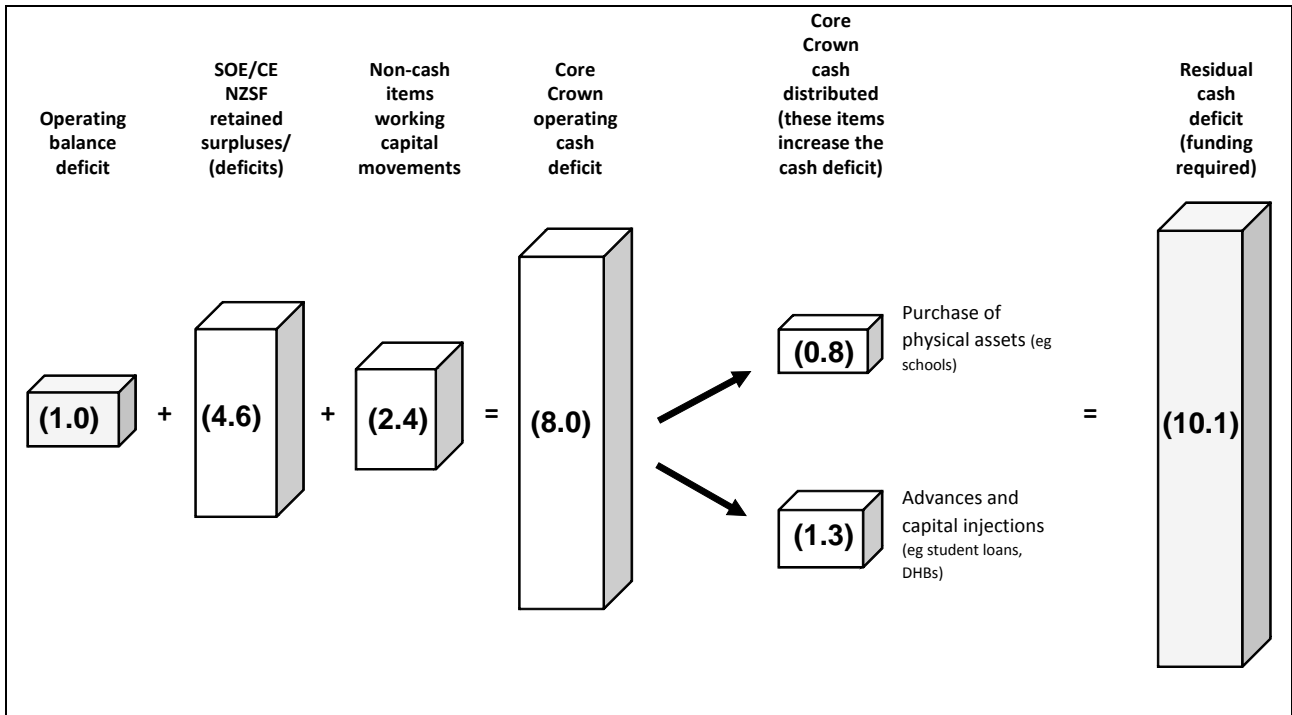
Operating balance deficit

SOE/CE NZSF retained surpluses/ (deficits)

Non-cash items working capital movements

Core Crown operating cash deficit

Core Crown cash distributed (these items increase the cash deficit)

Residual cash deficit (funding required)

(1.0) + (4.6) + (2.4) = (8.0)

(0.8) Purchase of physical assets (eg schools)

(1.3) Advances and capital injections (eg student loans, DHBs)

= (10.1)